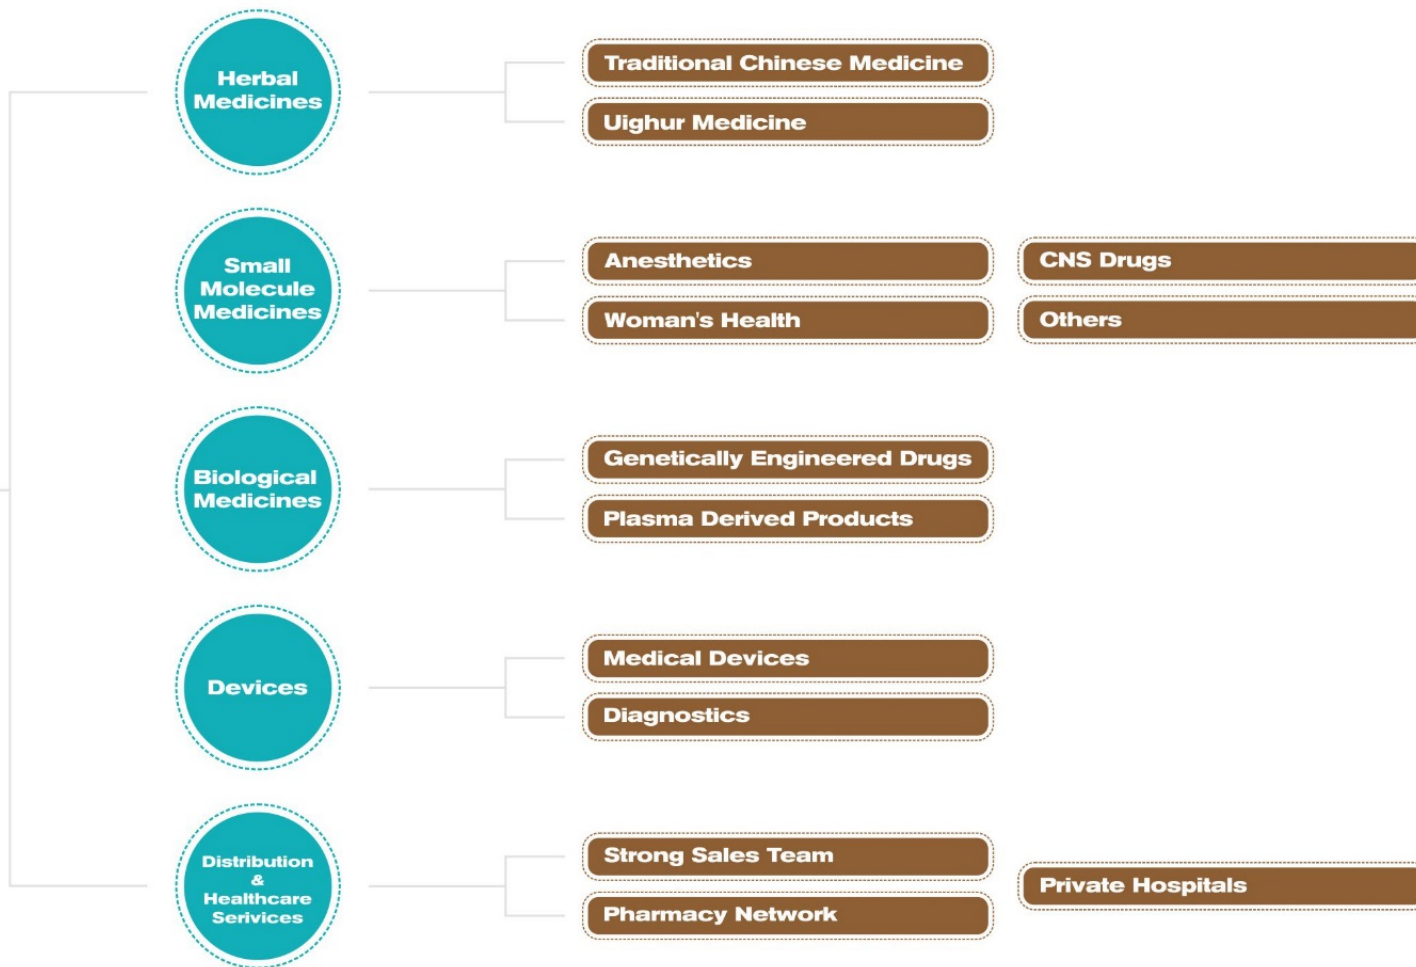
Herbal Medicines

Traditional Chinese Medicine

Uighur Medicine

Small Molecule Medicines

Anesthetics

CNS Drugs

Woman's Health

Others

Biological Medicines

Genetically Engineered Drugs

Plasma Derived Products

Devices

Medical Devices

Diagnostics

Distribution & Healthcare Serivices

Strong Sales Team

Private Hospitals

Pharmacy Network